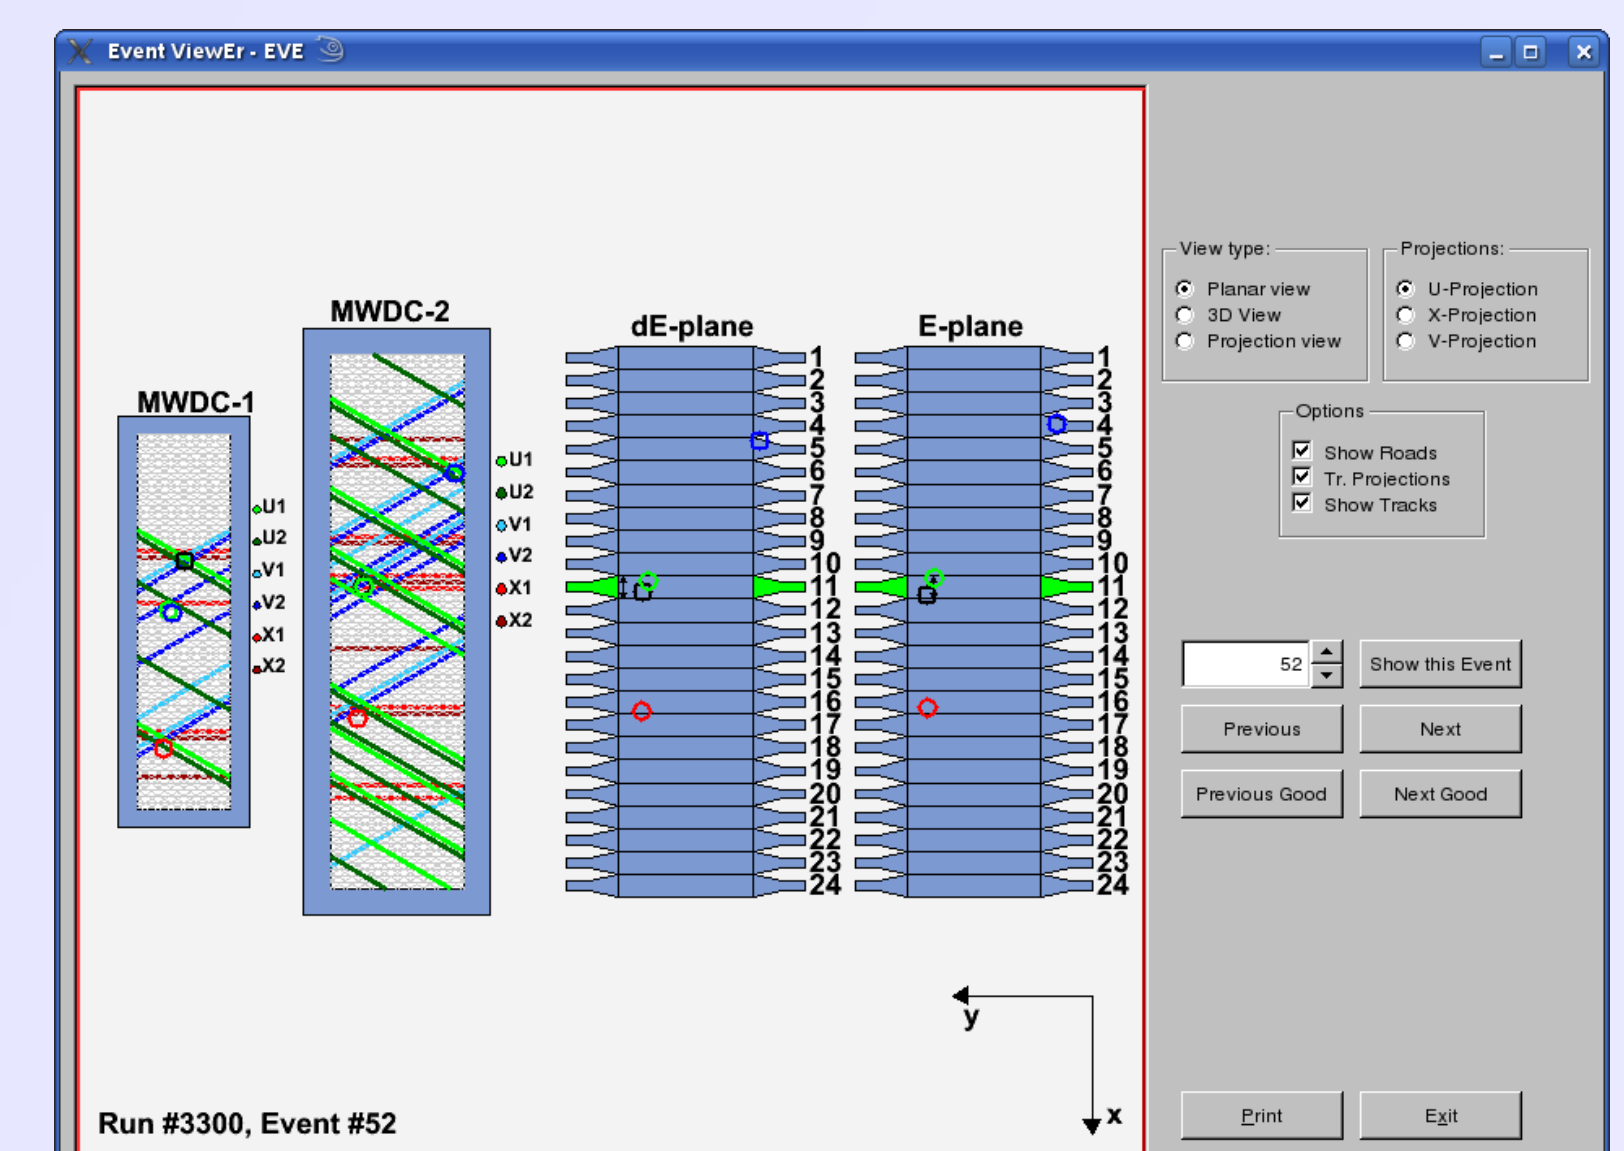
Event ViewEr - EVE

MWDC-2

MWDC-1

U1
U2
V1
V2
X1
X2

U1
U2
V1
V2
X1
X2

dE-plane

1
2
3
4
5
6
7
8
9
10
11
12
13
14
15
16
17
18
19
20
21
22
23
24

E-plane

1
2
3
4
5
6
7
8
9
10
11
12
13
14
15
16
17
18
19
20
21
22
23
24

y

x

Run #3300, Event #52

View type:
Planar view
3D View
Projection view

Projections:
U-Projection
X-Projection
V-Projection

Options
Show Roads
Tr. Projections
Show Tracks

52

Show this Event

Previous

Next

Previous Good

Next Good

Print

Exit